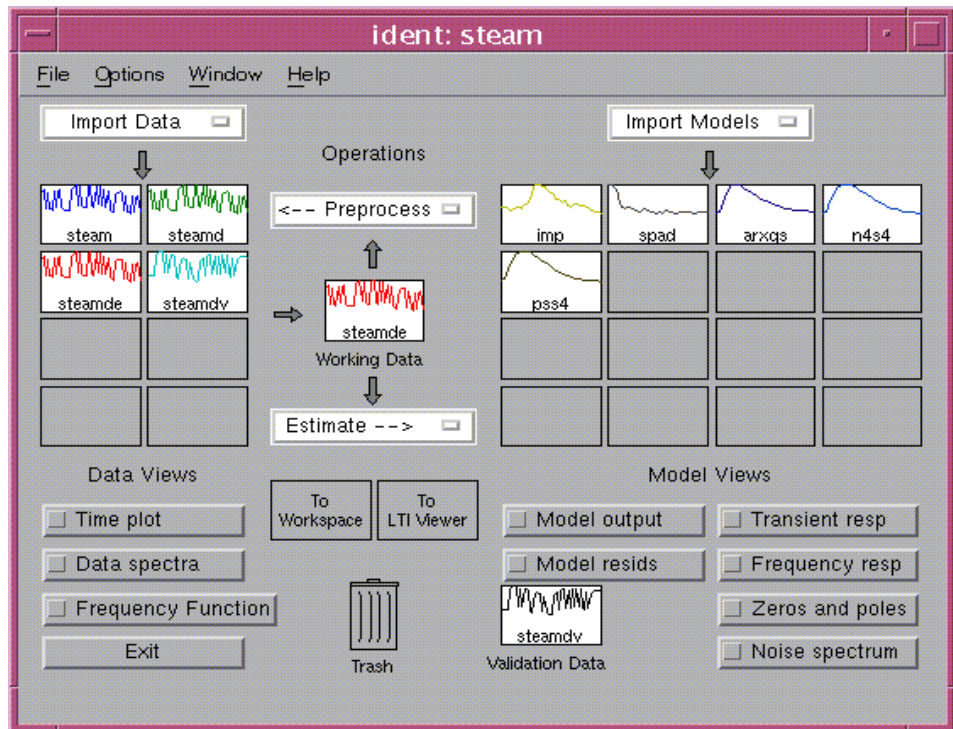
ident: steam

File Options Window Help

Import Data

steam
steamd
steamde
steamdv

Operations

<-- Preprocess

steamde
Working Data

Estimate -->

Import Models

imp
spad
arxqs
n4s4
pss4

Data Views

Time plot
Data spectra
Frequency Function
Exit

To Workspace
To LTI Viewer

Trash

Model Views

Model output
Model resids
Transient resp
Frequency resp
Zeros and poles
Noise spectrum

steamdv
Validation Data